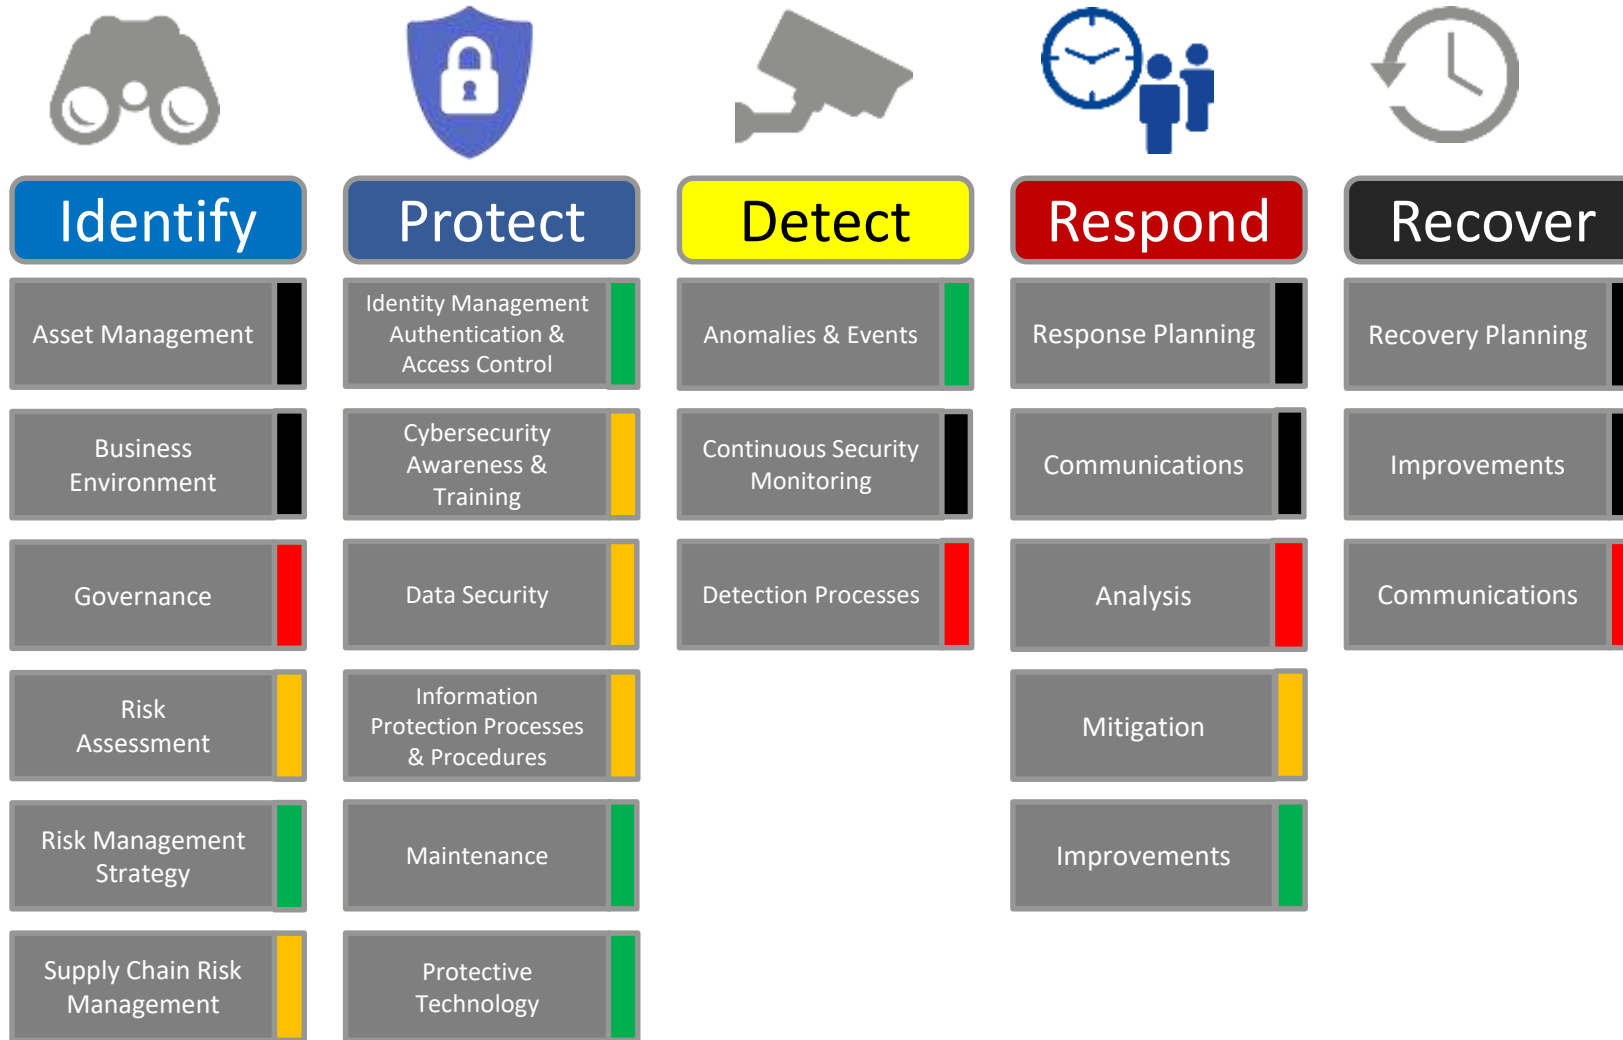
Identify

Asset Management

Business Environment

Governance

Risk Assessment

Risk Management Strategy

Supply Chain Risk Management

Protect

Identity Management Authentication & Access Control

Cybersecurity Awareness & Training

Data Security

Information Protection Processes & Procedures

Maintenance

Protective Technology

Detect

Anomalies & Events

Continuous Security Monitoring

Detection Processes

Respond

Response Planning

Communications

Analysis

Mitigation

Improvements

Recover

Recovery Planning

Improvements

Communications